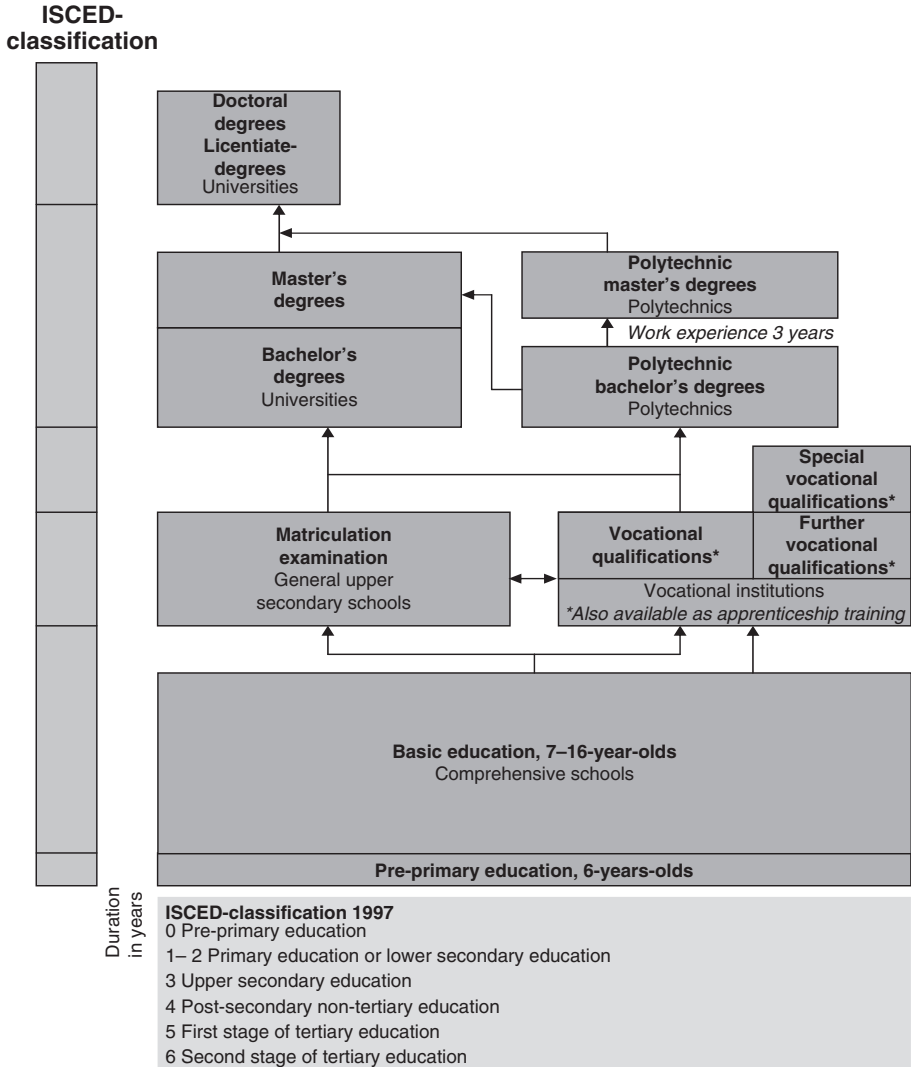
ISCED-classification

Doctoral degrees Licentiate-degrees
Universities

Master's degrees

Bachelor's degrees
Universities

Polytechnic master's degrees
Polytechnics

Work experience 3 years

Polytechnic bachelor's degrees
Polytechnics

Special vocational qualifications*

Matriculation examination
General upper secondary schools

Vocational qualifications*

Further vocational qualifications*

Vocational institutions
*Also available as apprenticeship training

Basic education, 7–16-year-olds
Comprehensive schools

Pre-primary education, 6-years-olds

Duration in years

ISCED-classification 1997
0 Pre-primary education
1– 2 Primary education or lower secondary education
3 Upper secondary education
4 Post-secondary non-tertiary education
5 First stage of tertiary education
6 Second stage of tertiary education